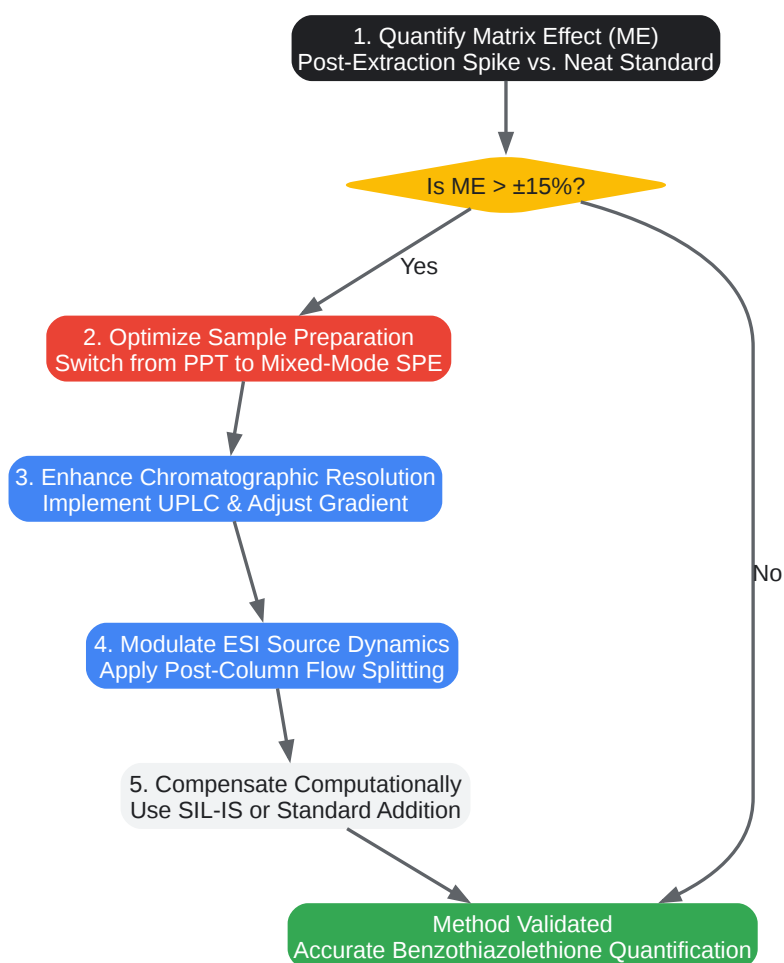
1. Quantify Matrix Effect (ME)
Post-Extraction Spike vs. Neat Standard

Is ME > ±15%?

Yes

2. Optimize Sample Preparation
Switch from PPT to Mixed-Mode SPE

3. Enhance Chromatographic Resolution
Implement UPLC & Adjust Gradient

4. Modulate ESI Source Dynamics
Apply Post-Column Flow Splitting

5. Compensate Computationally
Use SIL-IS or Standard Addition

No

Method Validated
Accurate Benzothiazolethione Quantification